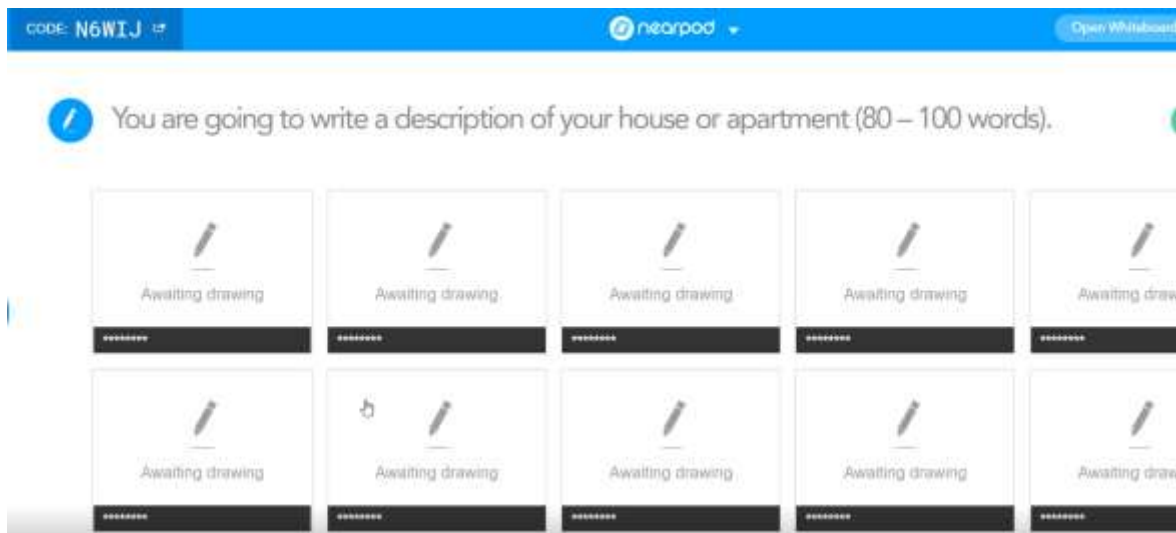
CODE: N6WIJ

nearpod

Open Whiteboard

You are going to write a description of your house or apartment (80 – 100 words).

Awaiting drawing

*********

Awaiting drawing

*********

Awaiting drawing

*********

Awaiting drawing

*********

Awaiting draw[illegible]

*********

Awaiting drawing

*********

Awaiting drawing

*********

Awaiting drawing

*********

Awaiting drawing

*********

Awaiting drawi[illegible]

*********